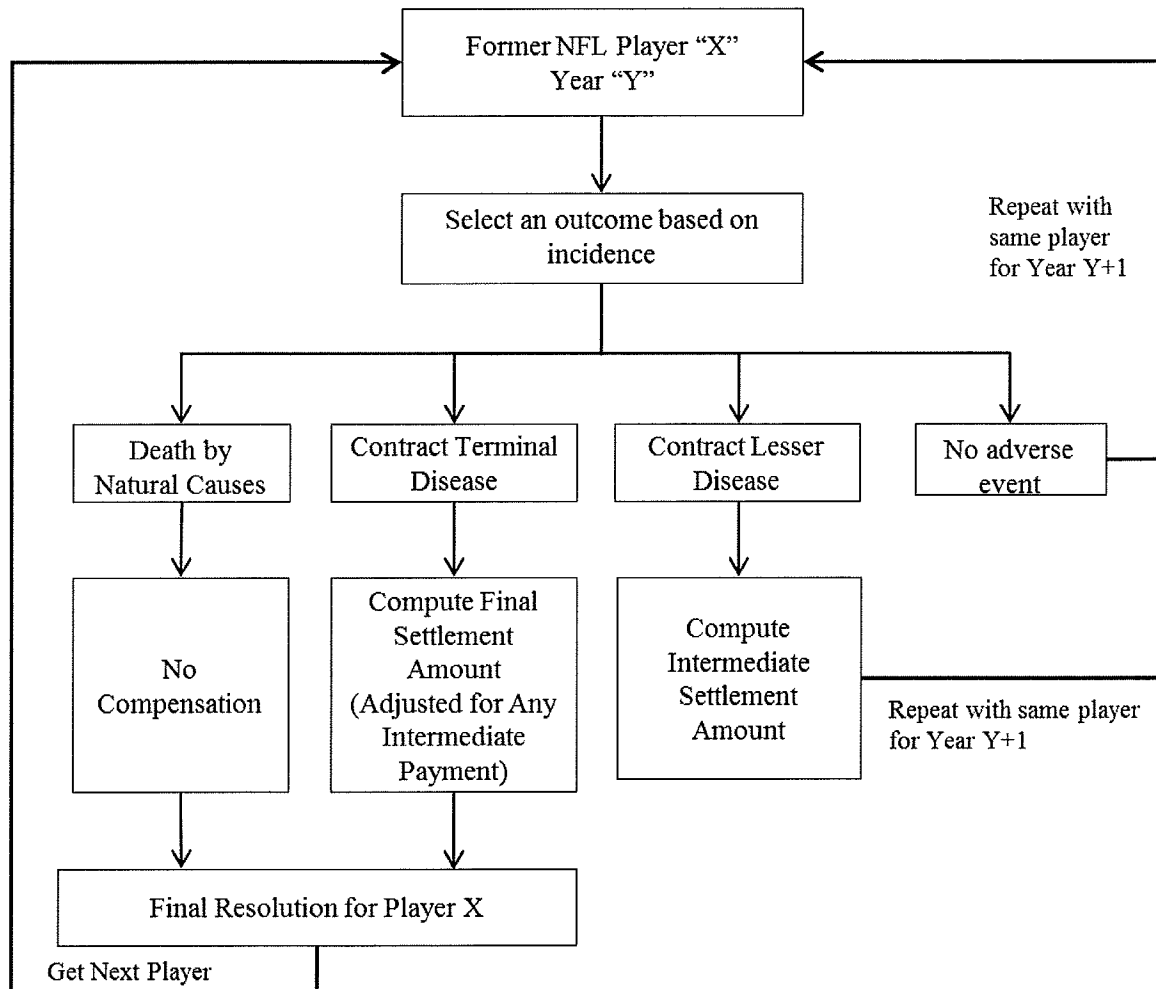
Former NFL Player “X”
Year “Y”

Select an outcome based on incidence

Repeat with same player for Year Y+1

Death by Natural Causes

Contract Terminal Disease

Contract Lesser Disease

No adverse event

No Compensation

Compute Final Settlement Amount (Adjusted for Any Intermediate Payment)

Compute Intermediate Settlement Amount

Repeat with same player for Year Y+1

Final Resolution for Player X

Get Next Player